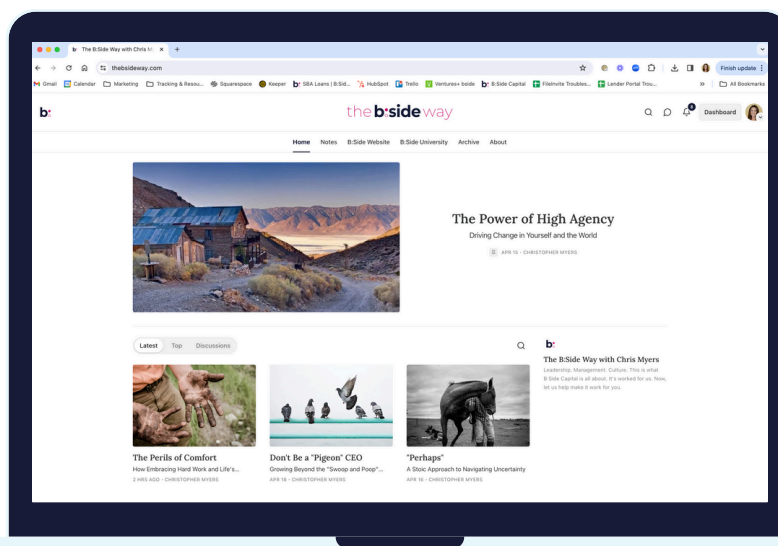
The B:Side Way with Chris M ×

thebsideway.com

Finish update

Gmail Calendar Marketing Tracking & Resou... Squarespace Keeper SBA Loans | B:Sid... HubSpot Trello Ventures+ bside B:Side Capital FileInvite Troubles... Lender Portal Trou... All Bookmarks

b:

the b:side way

Dashboard

Home Notes B:Side Website B:Side University Archive About

The Power of High Agency

Driving Change in Yourself and the World

APR 15 · CHRISTOPHER MYERS

Latest Top Discussions

b:

The B:Side Way with Chris Myers

Leadership. Management. Culture. This is what B:Side Capital is all about. It's worked for us. Now, let us help make it work for you.

The Perils of Comfort

How Embracing Hard Work and Life's...

2 HRS AGO · CHRISTOPHER MYERS

Don't Be a "Pigeon" CEO

Growing Beyond the "Swoop and Poop"...

APR 18 · CHRISTOPHER MYERS

"Perhaps"

A Stoic Approach to Navigating Uncertainty

APR 16 · CHRISTOPHER MYERS